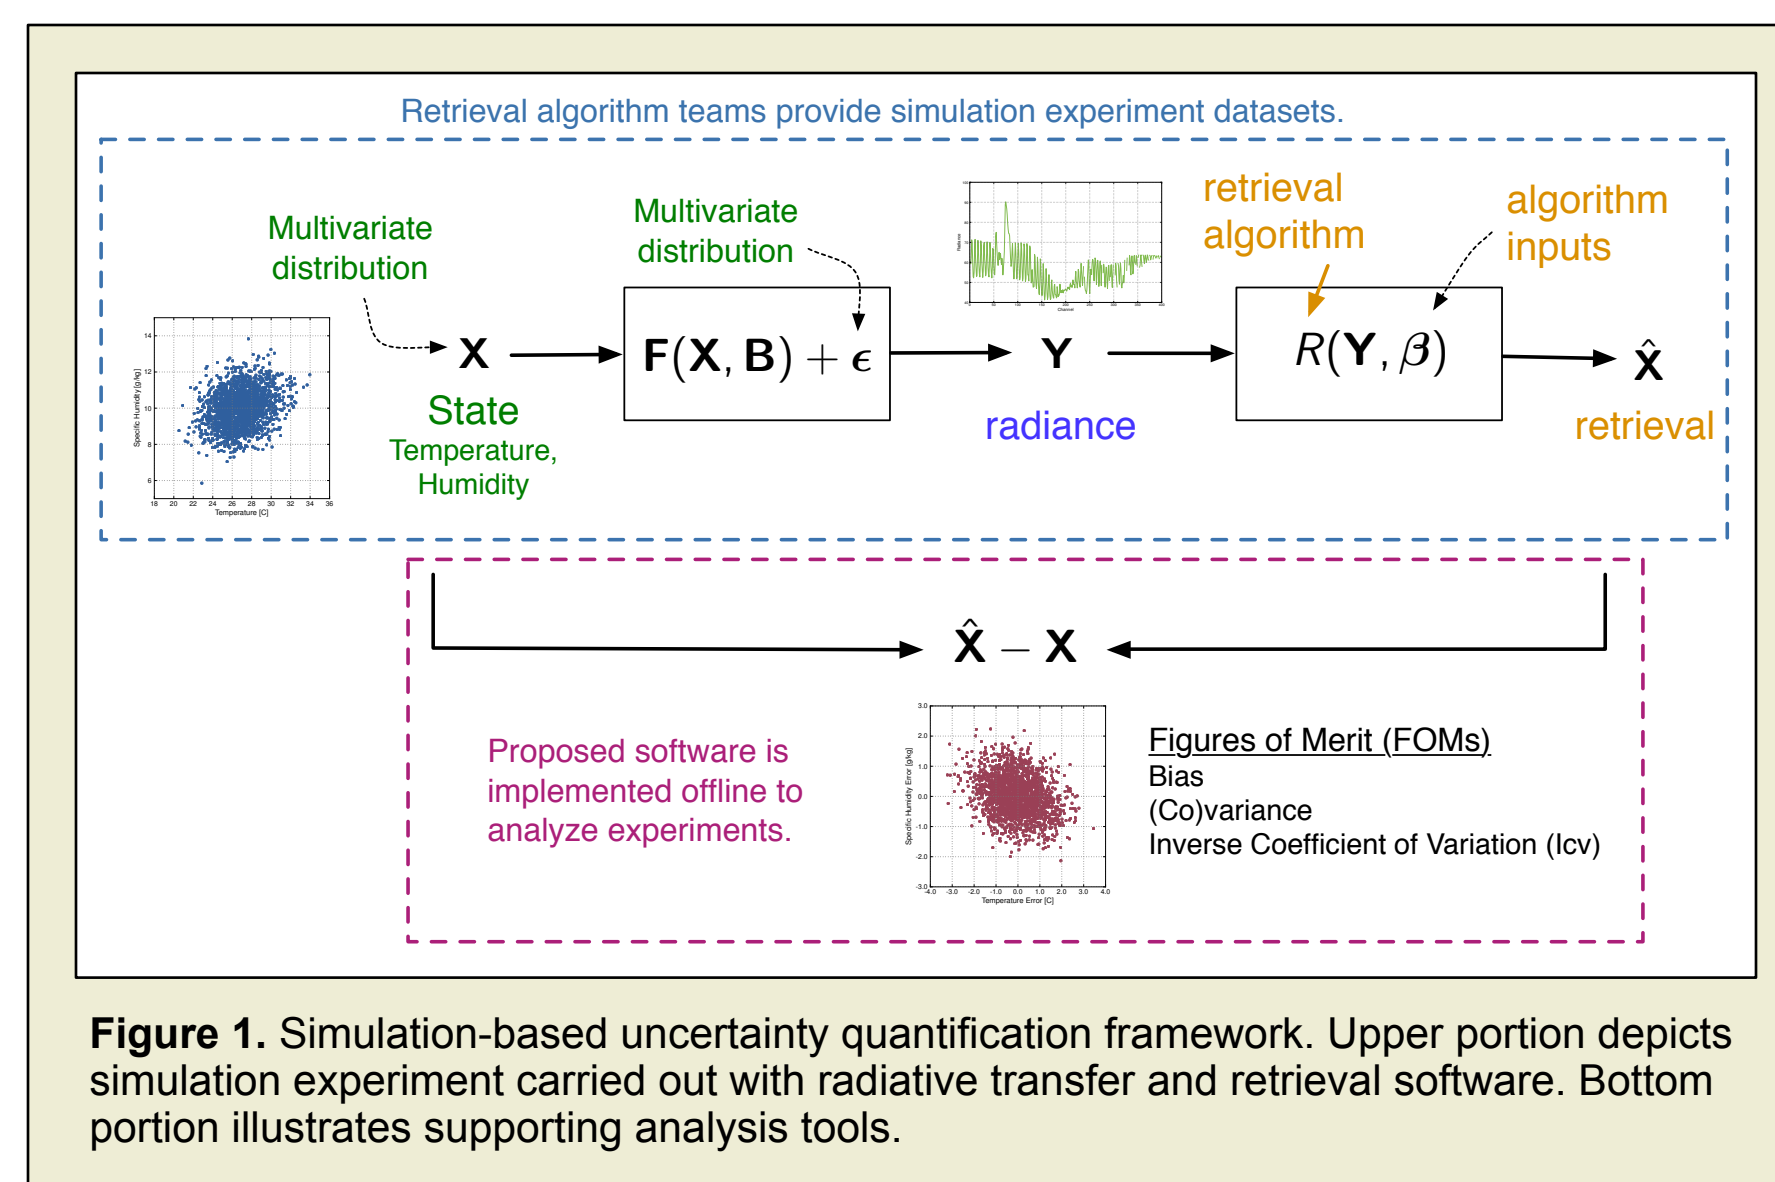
Retrieval algorithm teams provide simulation experiment datasets.

Multivariate distribution

Specific Humidity [g/kg]

14
12
10
8
6

18 20 22 24 26 28 30 32 34 36

Temperature [C]

$\mathbf{X}$

State

Temperature, Humidity

Multivariate distribution

$\mathbf{F}(\mathbf{X}, \mathbf{B}) + \epsilon$

$\mathbf{Y}$

radiance

retrieval algorithm

algorithm inputs

$R(\mathbf{Y}, \beta)$

$\hat{\mathbf{X}}$

retrieval

$\hat{\mathbf{X}} - \mathbf{X}$

Proposed software is implemented offline to analyze experiments.

3.0
2.0
1.0
0.0
-1.0
-2.0
-3.0

Specific Humidity Error [g/kg]

-4.0 -3.0 -2.0 -1.0 0.0 1.0 2.0 3.0 4.0

Temperature Error [C]

Figures of Merit (FOMs)
Bias
(Co)variance
Inverse Coefficient of Variation (Icv)

**Figure 1.** Simulation-based uncertainty quantification framework. Upper portion depicts simulation experiment carried out with radiative transfer and retrieval software. Bottom portion illustrates supporting analysis tools.